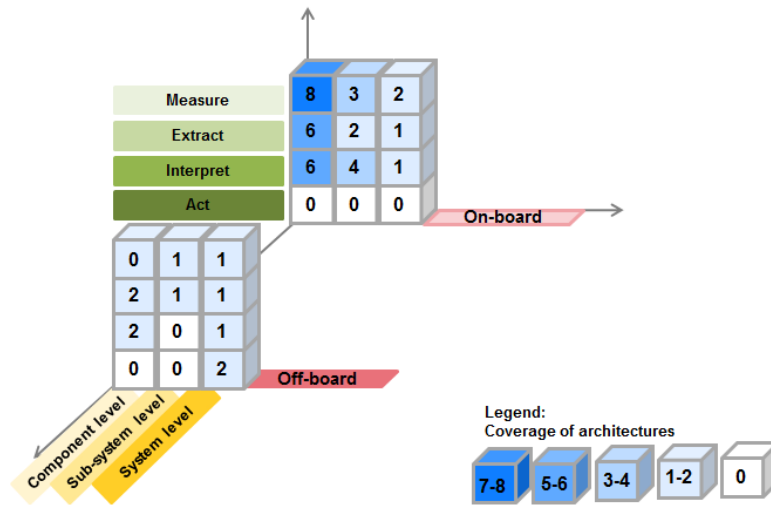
Measure
Extract
Interpret
Act

| 8 | 3 | 2 |
|---|---|---|
| 6 | 2 | 1 |
| 6 | 4 | 1 |
| 0 | 0 | 0 |

On-board

| 0 | 1 | 1 |
|---|---|---|
| 2 | 1 | 1 |
| 2 | 0 | 1 |
| 0 | 0 | 2 |

Off-board

Component level
Sub-system level
System level

Legend:
Coverage of architectures
7-8
5-6
3-4
1-2
0